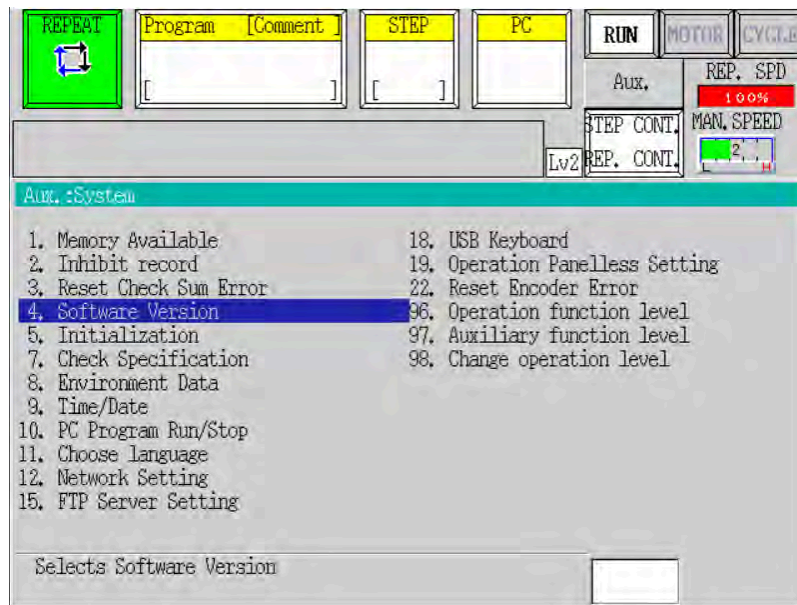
REPEAT

Program [Comment ]
[ ]

STEP
[ ]

PC

RUN
MOTOR
CYCLE

Aux.

REP. SPD
100%

STEP CONT.
REP. CONT.
Lv2

MAN. SPEED
L 2 H

Aux.:System

1. Memory Available
2. Inhibit record
3. Reset Check Sum Error
4. Software Version
5. Initialization
7. Check Specification
8. Environment Data
9. Time/Date
10. PC Program Run/Stop
11. Choose language
12. Network Setting
15. FTP Server Setting

18. USB Keyboard
19. Operation Panelless Setting
22. Reset Encoder Error
96. Operation function level
97. Auxiliary function level
98. Change operation level

Selects Software Version